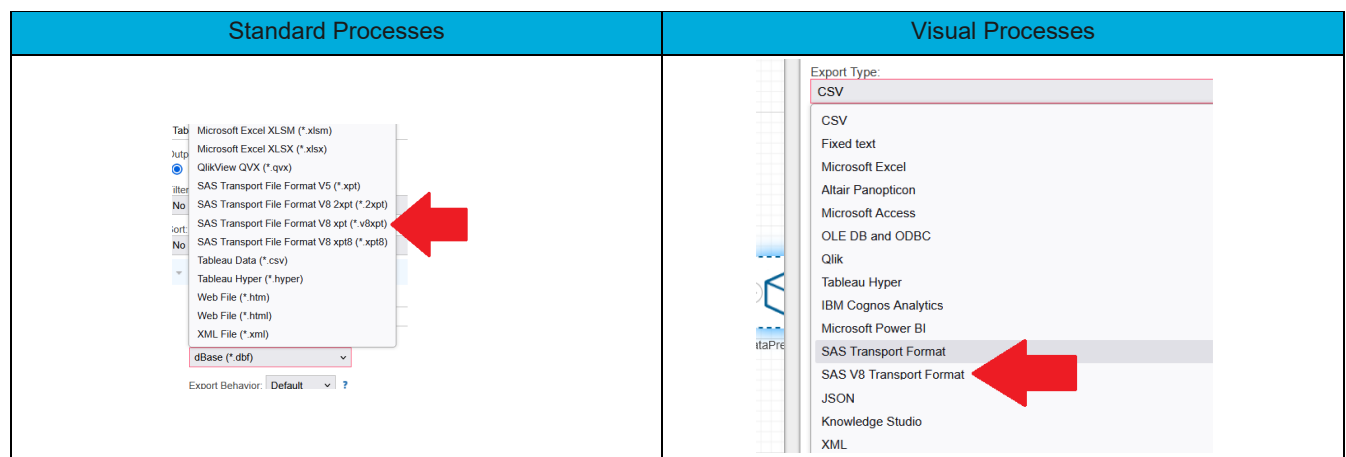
| Standard Processes | Visual Processes |
|---|---|
| Tab<br>Outp<br>ilter<br>No<br>Sort:<br>No<br>Microsoft Excel XLSM (*.xlsm)<br>Microsoft Excel XLSX (*.xlsx)<br>QlikView QVX (*.qvx)<br>SAS Transport File Format V5 (*.xpt)<br>SAS Transport File Format V8 2xpt (*.2xpt)<br>SAS Transport File Format V8 xpt (*.v8xpt)<br>SAS Transport File Format V8 xpt8 (*.xpt8)<br>Tableau Data (*.csv)<br>Tableau Hyper (*.hyper)<br>Web File (*.htm)<br>Web File (*.html)<br>XML File (*.xml)<br>dBase (*.dbf)<br>Export Behavior: Default ? | Export Type:<br>CSV<br>CSV<br>Fixed text<br>Microsoft Excel<br>Altair Panopticon<br>Microsoft Access<br>OLE DB and ODBC<br>Qlik<br>Tableau Hyper<br>IBM Cognos Analytics<br>Microsoft Power BI<br>SAS Transport Format<br>SAS V8 Transport Format<br>JSON<br>Knowledge Studio<br>XML<br>ataPre |